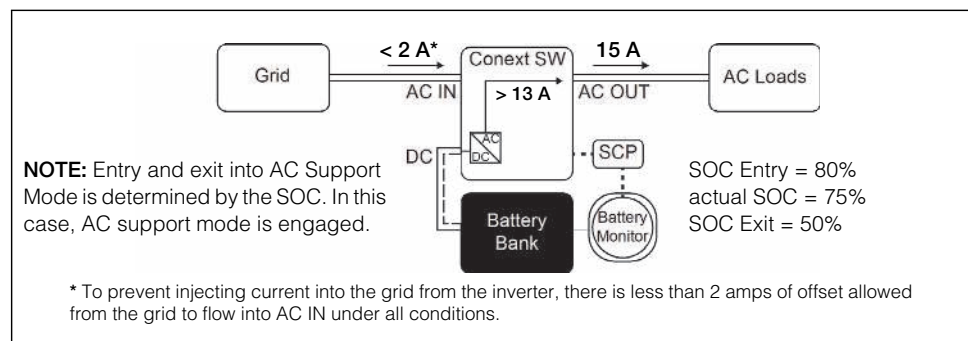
< 2 A*

Grid

AC IN

Conext SW

> 13 A

15 A

AC OUT

AC Loads

AC

DC

DC

SCP

NOTE: Entry and exit into AC Support Mode is determined by the SOC. In this case, AC support mode is engaged.

Battery Bank

Battery Monitor

SOC Entry = 80%
actual SOC = 75%
SOC Exit = 50%

* To prevent injecting current into the grid from the inverter, there is less than 2 amps of offset allowed from the grid to flow into AC IN under all conditions.